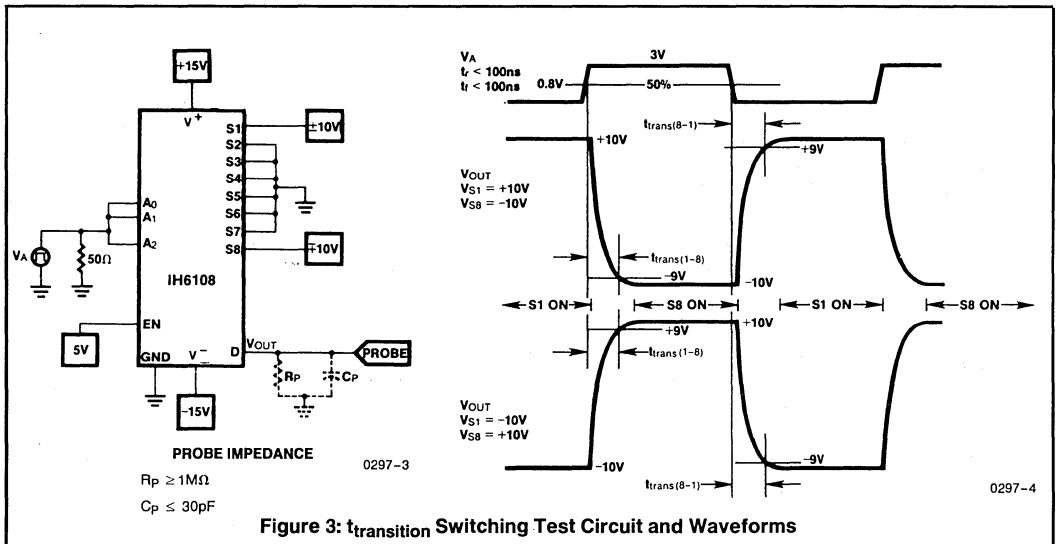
+15V

V$^+$

S1 ±10V

S2

S3

S4

S5

S6

S7

S8 ∓10V

A$_0$

A$_1$

A$_2$

V$_A$

50Ω

IH6108

EN

5V

GND V$^-$ D V$_{OUT}$

PROBE

R$_P$

C$_P$

−15V

PROBE IMPEDANCE

R$_P$ ≥ 1MΩ

C$_P$ ≤ 30pF

0297-3

V$_A$
t$_r$ < 100ns
t$_f$ < 100ns

3V

0.8V

50%

t$_{trans(8-1)}$

+10V

+9V

V$_{OUT}$
V$_{S1}$ = +10V
V$_{S8}$ = −10V

t$_{trans(1-8)}$

−9V

−10V

S1 ON S8 ON S1 ON S8 ON

+9V

+10V

t$_{trans(1-8)}$

V$_{OUT}$
V$_{S1}$ = −10V
V$_{S8}$ = +10V

−9V

−10V

t$_{trans(8-1)}$

0297-4

Figure 3: t$_{transition}$ Switching Test Circuit and Waveforms